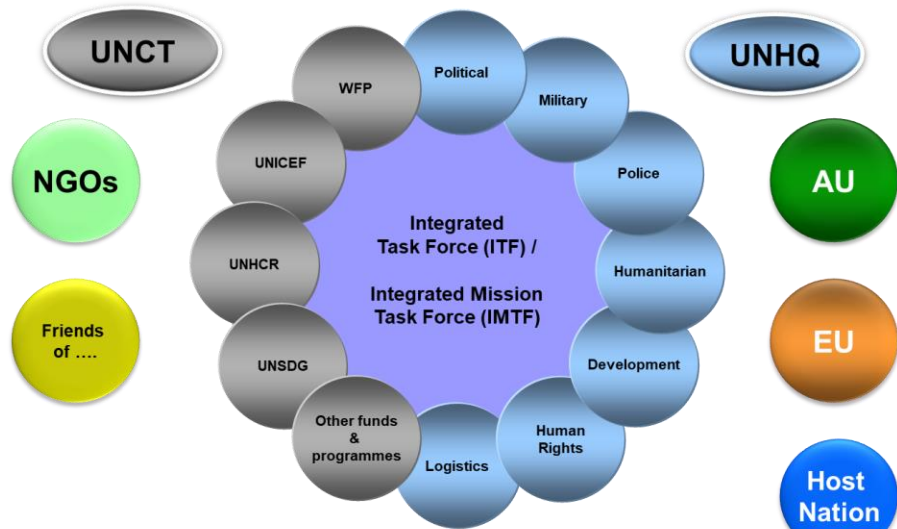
UNCT

UNHQ

NGOs

Friends of ….

AU

EU

Host Nation

Political

Military

Police

Humanitarian

Development

Human Rights

Logistics

Other funds & programmes

UNSDG

UNHCR

UNICEF

WFP

Integrated Task Force (ITF) /

Integrated Mission Task Force (IMTF)